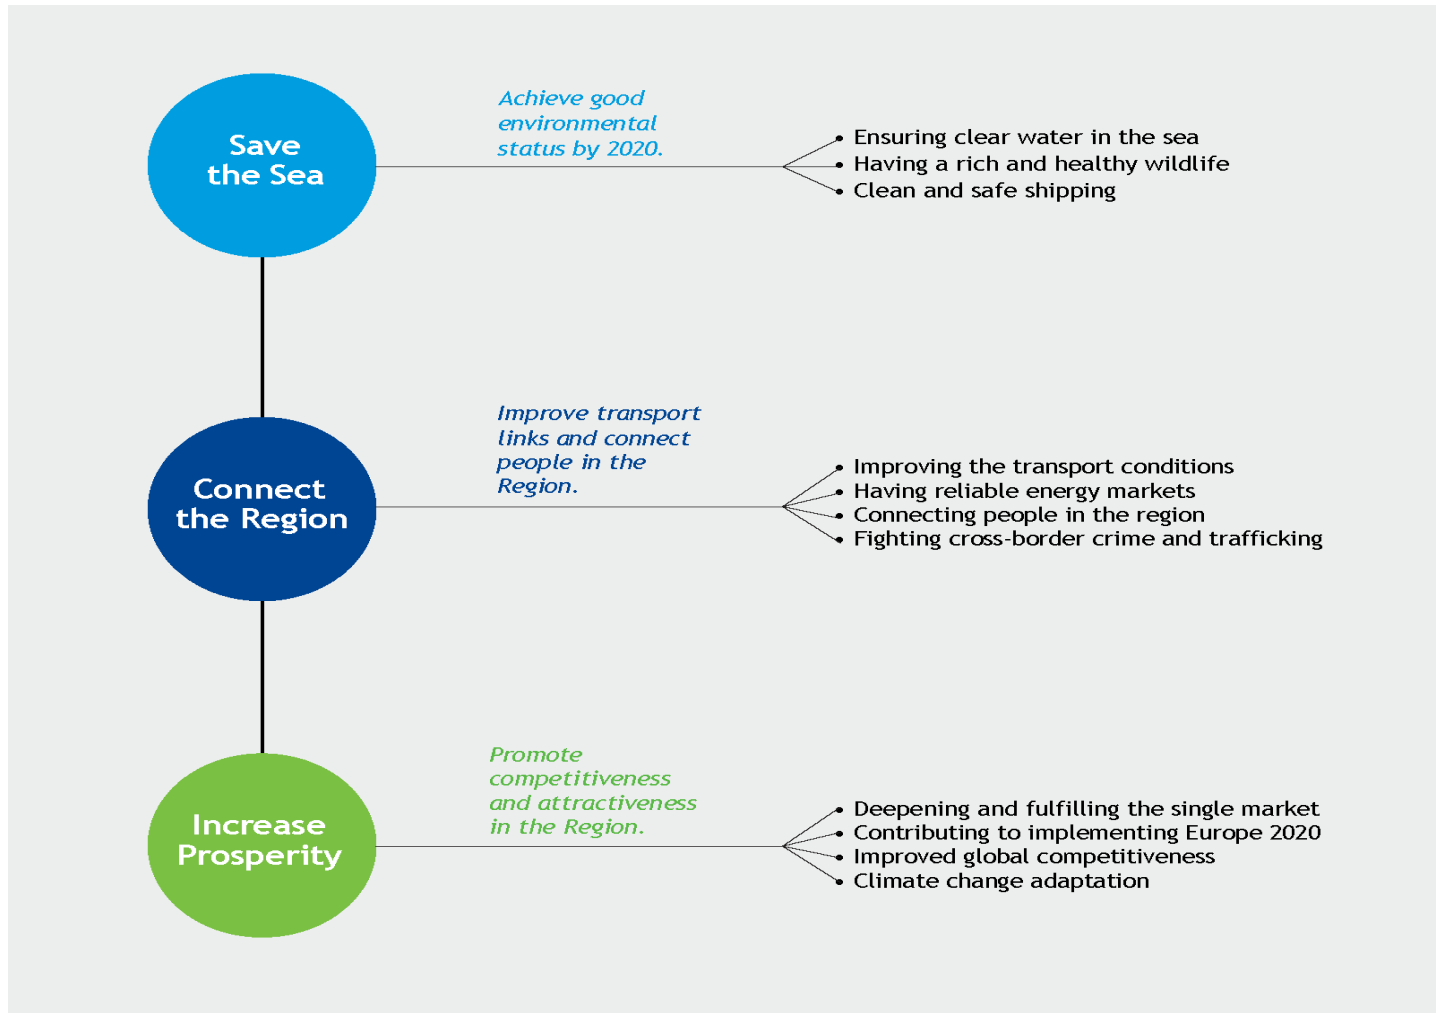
Save the Sea

Achieve good environmental status by 2020.

Ensuring clear water in the sea
Having a rich and healthy wildlife
Clean and safe shipping

Connect the Region

Improve transport links and connect people in the Region.

Improving the transport conditions
Having reliable energy markets
Connecting people in the region
Fighting cross-border crime and trafficking

Increase Prosperity

Promote competitiveness and attractiveness in the Region.

Deepening and fulfilling the single market
Contributing to implementing Europe 2020
Improved global competitiveness
Climate change adaptation